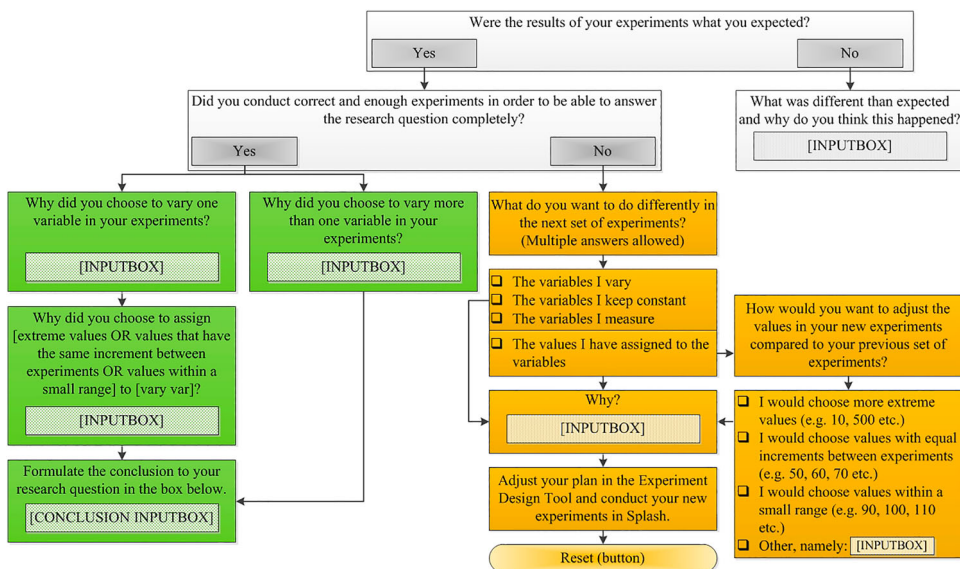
Were the results of your experiments what you expected?

Yes

No

Did you conduct correct and enough experiments in order to be able to answer the research question completely?

Yes

No

What was different than expected and why do you think this happened?

[INPUTBOX]

Why did you choose to vary one variable in your experiments?

[INPUTBOX]

Why did you choose to vary more than one variable in your experiments?

[INPUTBOX]

What do you want to do differently in the next set of experiments? (Multiple answers allowed)

❑ The variables I vary
❑ The variables I keep constant
❑ The variables I measure

❑ The values I have assigned to the variables

How would you want to adjust the values in your new experiments compared to your previous set of experiments?

Why did you choose to assign [extreme values OR values that have the same increment between experiments OR values within a small range] to [vary var]?

[INPUTBOX]

Why?

[INPUTBOX]

❑ I would choose more extreme values (e.g. 10, 500 etc.)
❑ I would choose values with equal increments between experiments (e.g. 50, 60, 70 etc.)
❑ I would choose values within a small range (e.g. 90, 100, 110 etc.)
❑ Other, namely: [INPUTBOX]

Formulate the conclusion to your research question in the box below.

[CONCLUSION INPUTBOX]

Adjust your plan in the Experiment Design Tool and conduct your new experiments in Splash.

Reset (button)